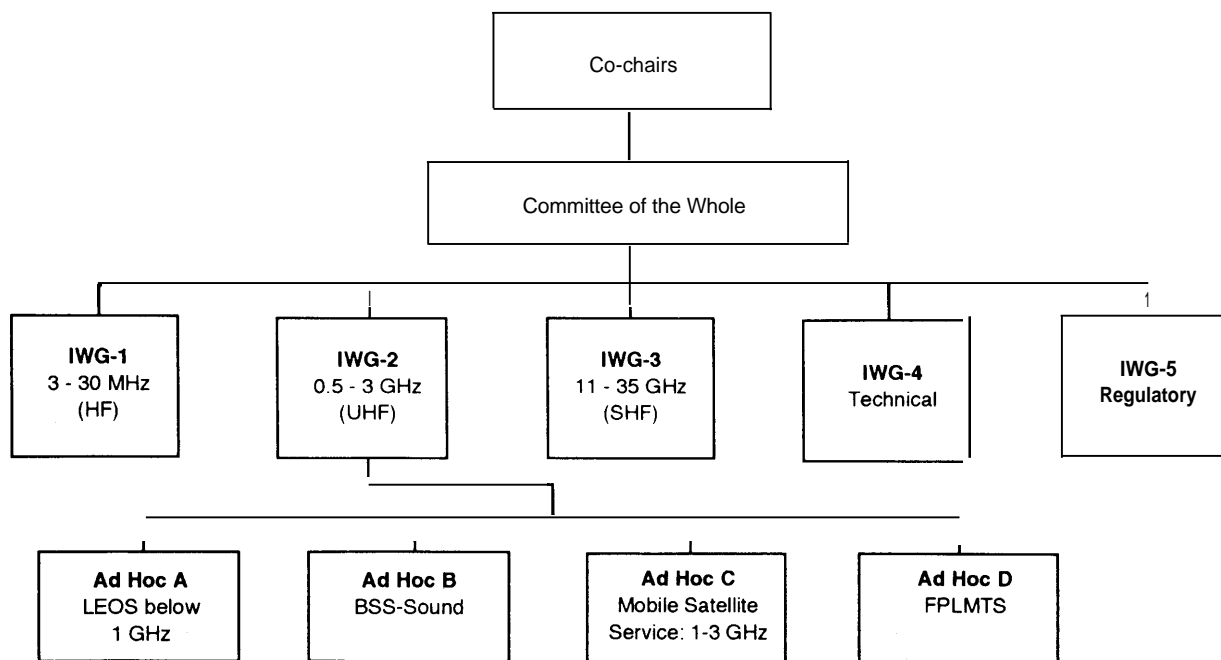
Co-chairs

Committee of the Whole

**IWG-1**
3 - 30 MHz
(HF)

**IWG-2**
0.5 - 3 GHz
(UHF)

**IWG-3**
11 - 35 GHz
(SHF)

**IWG-4**
Technical

1

**IWG-5**
Regulatory

**Ad Hoc A**
LEOS below
1 GHz

**Ad Hoc B**
BSS-Sound

**Ad Hoc C**
Mobile Satellite
Service: 1-3 GHz

**Ad Hoc D**
FPLMTS